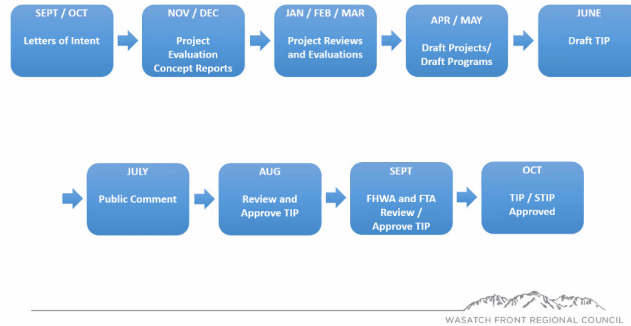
SEPT / OCT
Letters of Intent

NOV / DEC
Project Evaluation Concept Reports

JAN / FEB / MAR
Project Reviews and Evaluations

APR / MAY
Draft Projects/ Draft Programs

JUNE
Draft TIP

JULY
Public Comment

AUG
Review and Approve TIP

SEPT
FHWA and FTA Review / Approve TIP

OCT
TIP / STIP Approved

WASATCH FRONT REGIONAL COUNCIL